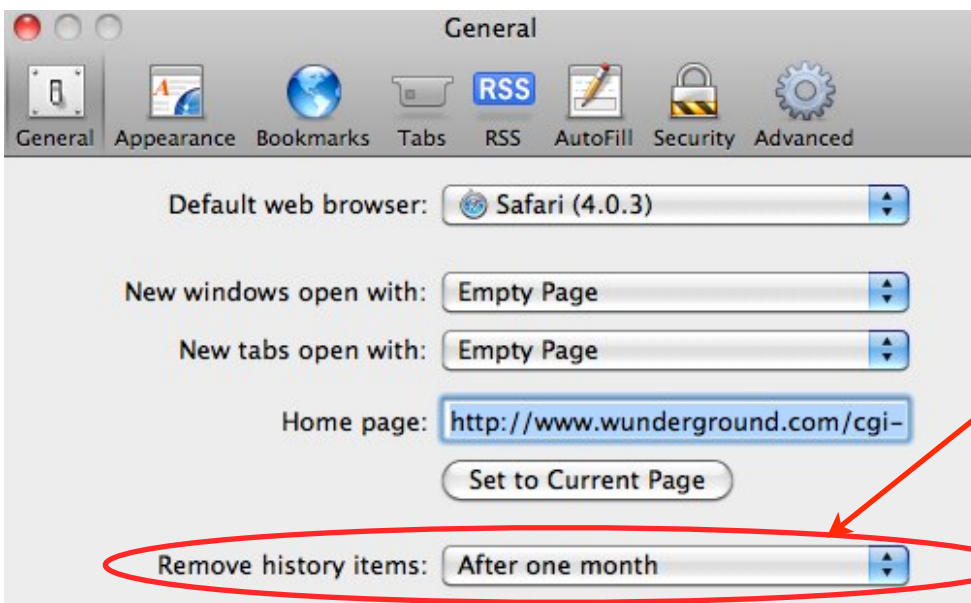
General

General Appearance Bookmarks Tabs RSS AutoFill Security Advanced

RSS

Default web browser: Safari (4.0.3)

New windows open with: Empty Page

New tabs open with: Empty Page

Home page: http://www.wunderground.com/cgi-

Set to Current Page

Remove history items: After one month